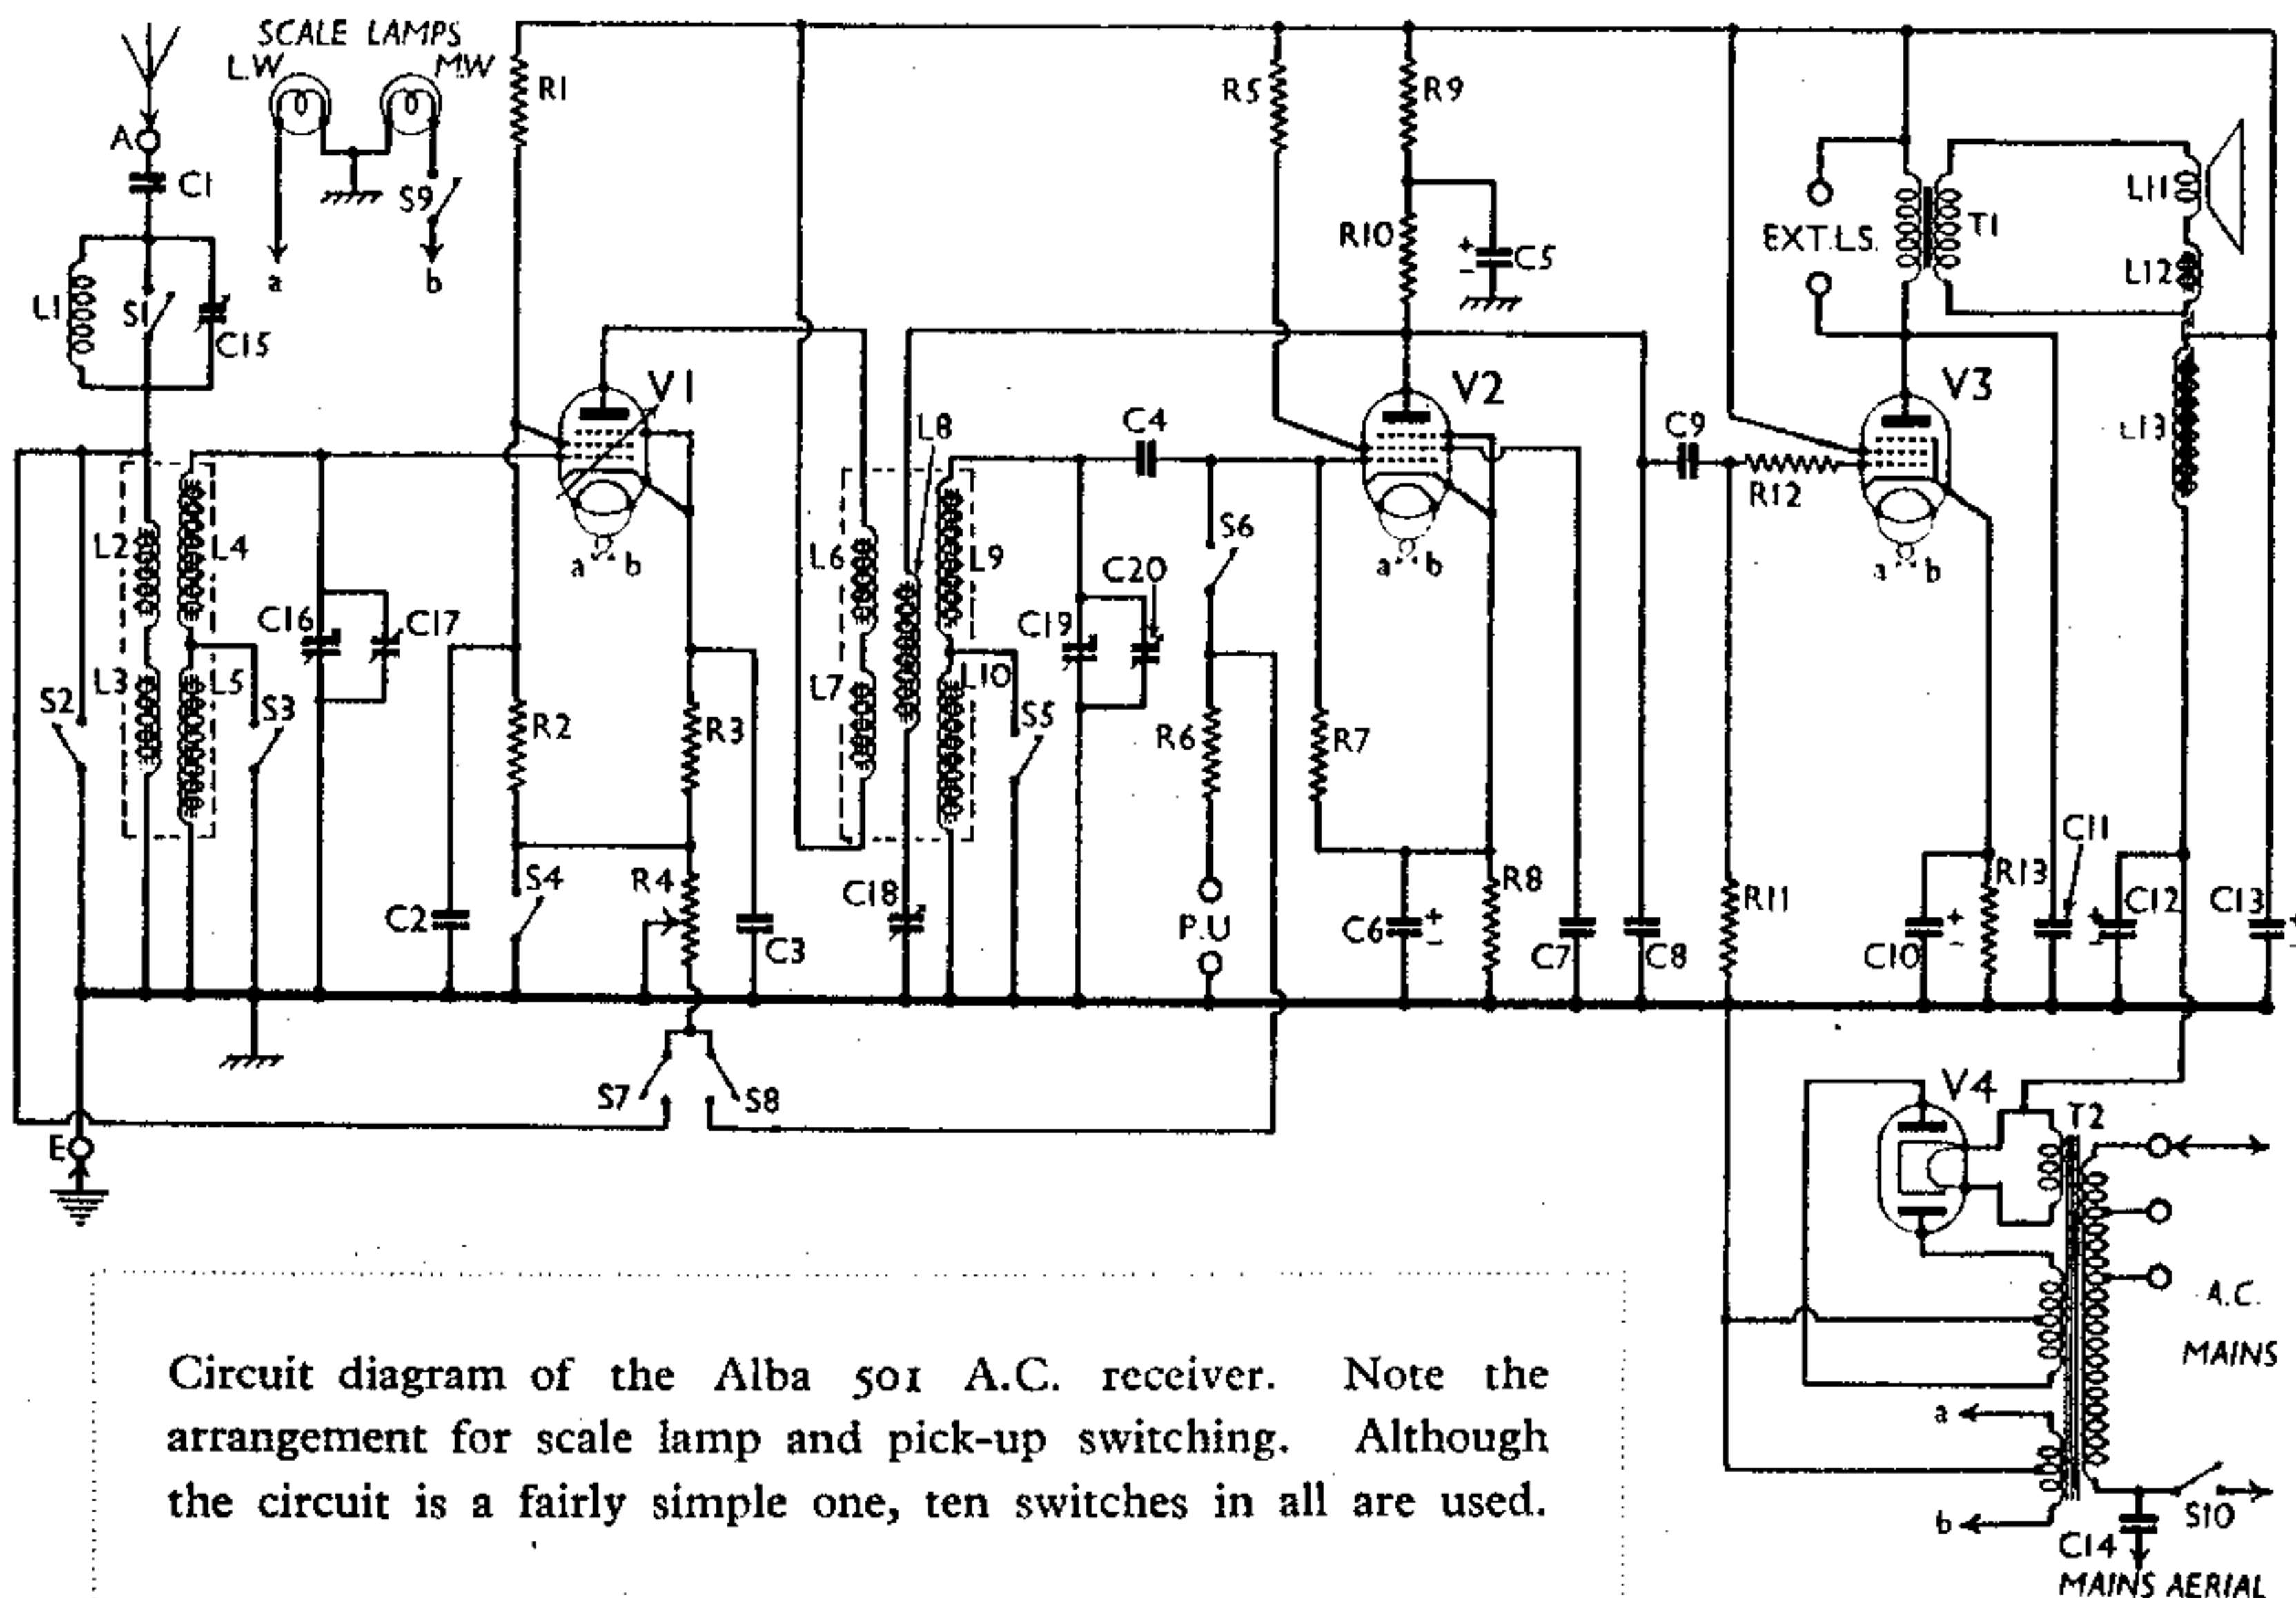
SCALE LAMPS
L.W
M.W
A
C1
L1
S1
C15
S9
a
b
R1
R5
R9
R10
C5
EXT.L.S.
T1
L11
L12
L13
V1
V2
V3
C4
C9
R12
L8
L2
L4
L6
L9
C16
C17
C19
C20
S6
L3
L5
L7
L10
S2
S3
S5
R2
R3
R6
R7
S4
R4
C2
C3
C18
P.U
C6
R8
C7
C8
R11
C10
R13
C11
C12
C13
S7
S8
E
V4
T2
A.C.
MAINS
a
b
S10
C14
MAINS AERIAL

Circuit diagram of the Alba 501 A.C. receiver. Note the arrangement for scale lamp and pick-up switching. Although the circuit is a fairly simple one, ten switches in all are used.